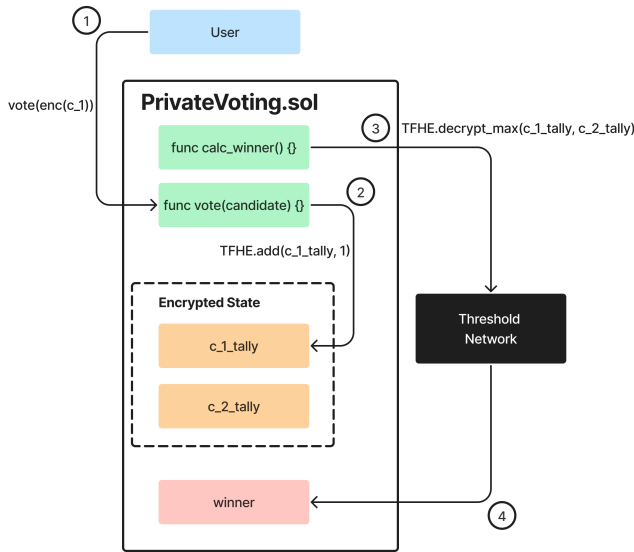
1

User

vote(enc(c_1))

PrivateVoting.sol

func calc_winner() {}

3

TFHE.decrypt_max(c_1_tally, c_2_tally)

func vote(candidate) {}

2

TFHE.add(c_1_tally, 1)

Encrypted State

c_1_tally

c_2_tally

Threshold Network

winner

4